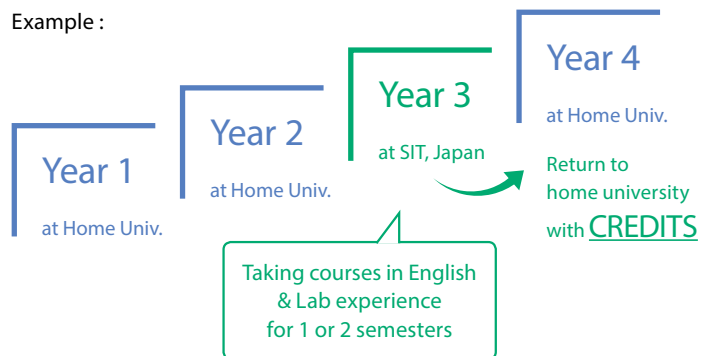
Example :

Year 1
at Home Univ.

Year 2
at Home Univ.

Year 3
at SIT, Japan

Taking courses in English & Lab experience for 1 or 2 semesters

Year 4
at Home Univ.

Return to home university with CREDITS